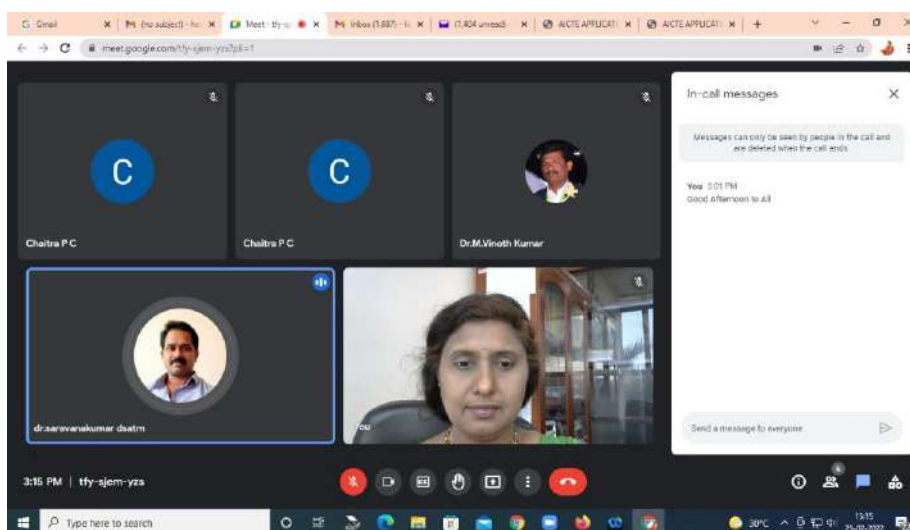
Gmail | (no subject) - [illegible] | Meet - tfy-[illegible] | Inbox (1,887) - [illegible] | (1,404 unread) - | AICTE APPLICAT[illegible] | AICTE APPLICAT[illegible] | +

meet.google.com/tfy-sjem-yzs?pli=1

C
Chaitra P C

C
Chaitra P C

Dr.M.Vinoth Kumar

dr.saravanakumar dsatm

You

In-call messages

Messages can only be seen by people in the call and are deleted when the call ends

You 3:01 PM
Good Afternoon to All

Send a message to everyone

3:15 PM | tfy-sjem-yzs

Type here to search

30°C

15:15
25-02-2022